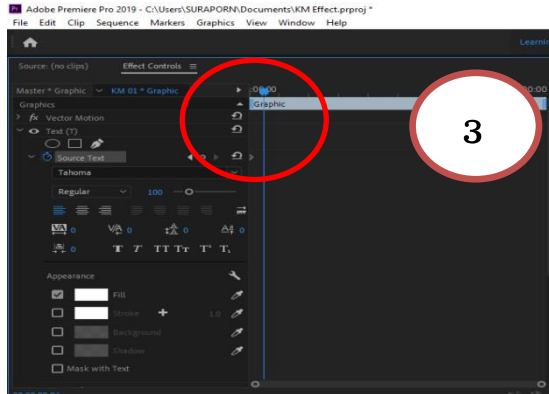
Adobe Premiere Pro 2019 - C:\Users\SURAPORN\Documents\KM Effect.prproj *
File Edit Clip Sequence Markers Graphics View Window Help

Learni

Source: (no clips) Effect Controls ≡

Master * Graphic KM 01 * Graphic
:00:00
Graphics
Graphic
fx Vector Motion
Text (T)
Source Text
Tahoma
Regular 100
0 0 0 0
T T TT Tт T' T,

3

Appearance
Fill
Stroke 1.0
Background
Shadow
Mask with Text